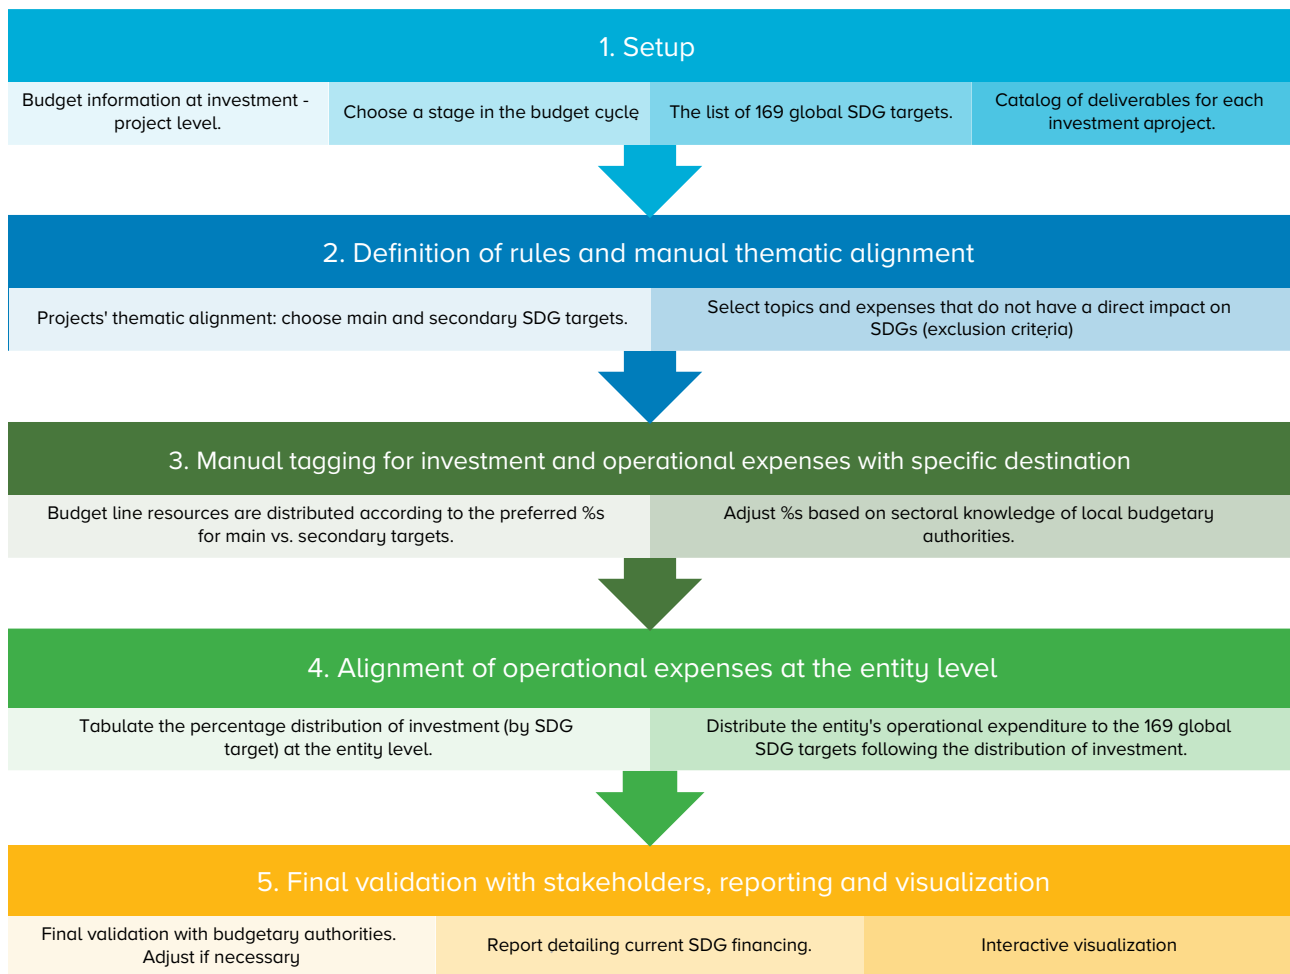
1. Setup

Budget information at investment - project level.

Choose a stage in the budget cycle

The list of 169 global SDG targets.

Catalog of deliverables for each investment aproject.

2. Definition of rules and manual thematic alignment

Projects' thematic alignment: choose main and secondary SDG targets.

Select topics and expenses that do not have a direct impact on SDGs (exclusion criteria)

3. Manual tagging for investment and operational expenses with specific destination

Budget line resources are distributed according to the preferred %s for main vs. secondary targets.

Adjust %s based on sectoral knowledge of local budgetary authorities.

4. Alignment of operational expenses at the entity level

Tabulate the percentage distribution of investment (by SDG target) at the entity level.

Distribute the entity's operational expenditure to the 169 global SDG targets following the distribution of investment.

5. Final validation with stakeholders, reporting and visualization

Final validation with budgetary authorities. Adjust if necessary

Report detailing current SDG financing.

Interactive visualization